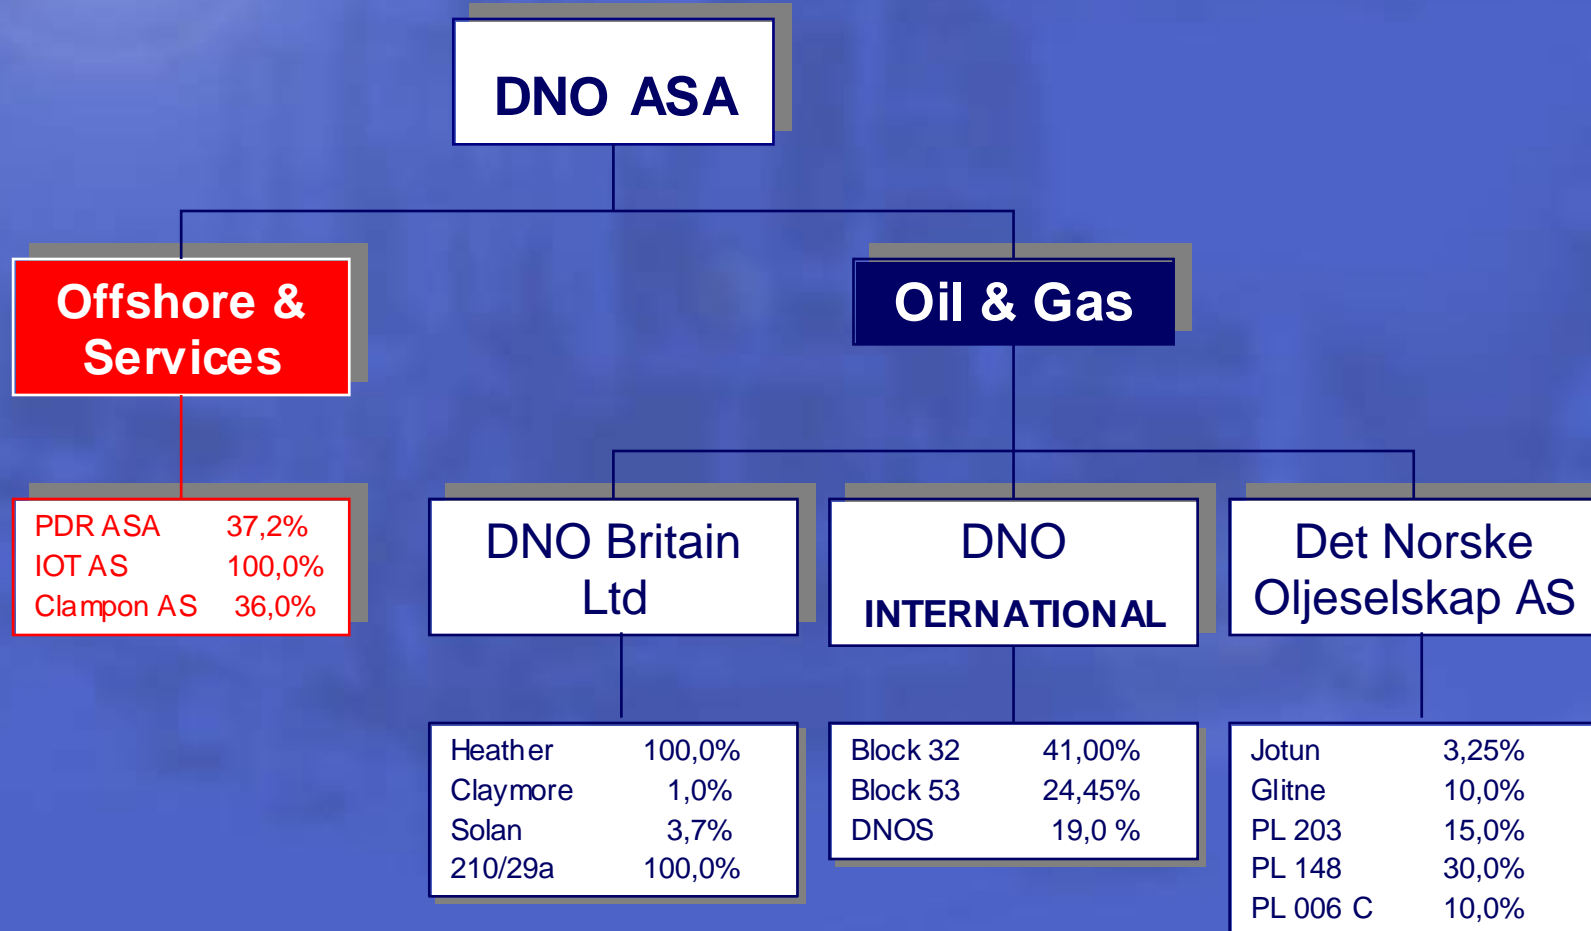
DNO ASA

Offshore & Services

Oil & Gas

| | |
|---|---|
| PDR ASA | 37,2% |
| IOT AS | 100,0% |
| Clampon AS | 36,0% |

DNO Britain Ltd

DNO INTERNATIONAL

Det Norske Oljeselskap AS

| | |
|---|---|
| Heather | 100,0% |
| Claymore | 1,0% |
| Solan | 3,7% |
| 210/29a | 100,0% |

| | |
|---|---|
| Block 32 | 41,00% |
| Block 53 | 24,45% |
| DNOS | 19,0 % |

| | |
|---|---|
| Jotun | 3,25% |
| Glitne | 10,0% |
| PL 203 | 15,0% |
| PL 148 | 30,0% |
| PL 006 C | 10,0% |